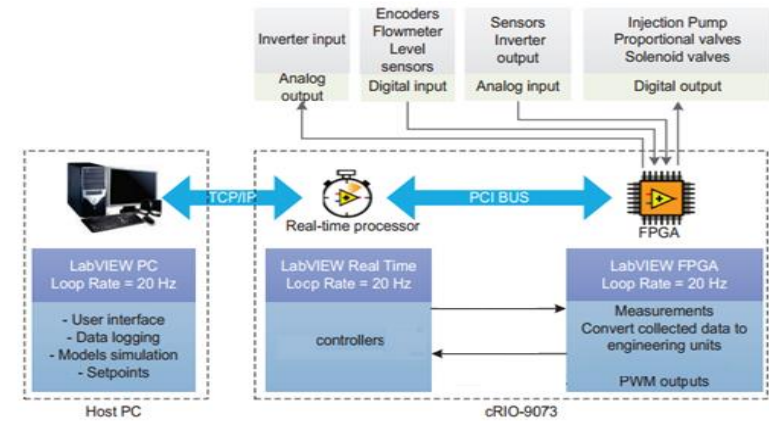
Inverter input

Analog output

Encoders
Flowmeter
Level sensors

Digital input

Sensors
Inverter output

Analog input

Injection Pump
Proportional valves
Solenoid valves

Digital output

TCP/IP

PCI BUS

Real-time processor

FPGA

LabVIEW PC
Loop Rate = 20 Hz

- User interface
- Data logging
- Models simulation
- Setpoints

Host PC

LabVIEW Real Time
Locp Rate = 20 Hz

controllers

LabVIEW FPGA
Loop Rate = 20 Hz

Measurements
Convert collected data to engineering units

PWM outputs

cRIO-9073